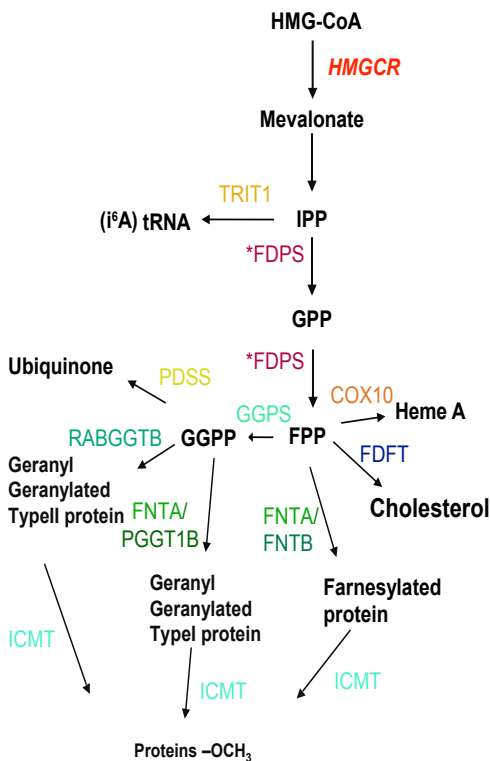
HMG-CoA

HMGCR

Mevalonate

TRIT1

(i$^6$A) tRNA

IPP

*FDPS

GPP

Ubiquinone

PDSS

*FDPS

COX10

GGPS

Heme A

RABGGTB

GGPP

FPP

FDFT

Geranyl Geranylated TypeII protein

Cholesterol

FNTA/ PGGT1B

FNTA/ FNTB

Geranyl Geranylated TypeI protein

Farnesylated protein

ICMT

ICMT

ICMT

Proteins –$OCH_3$